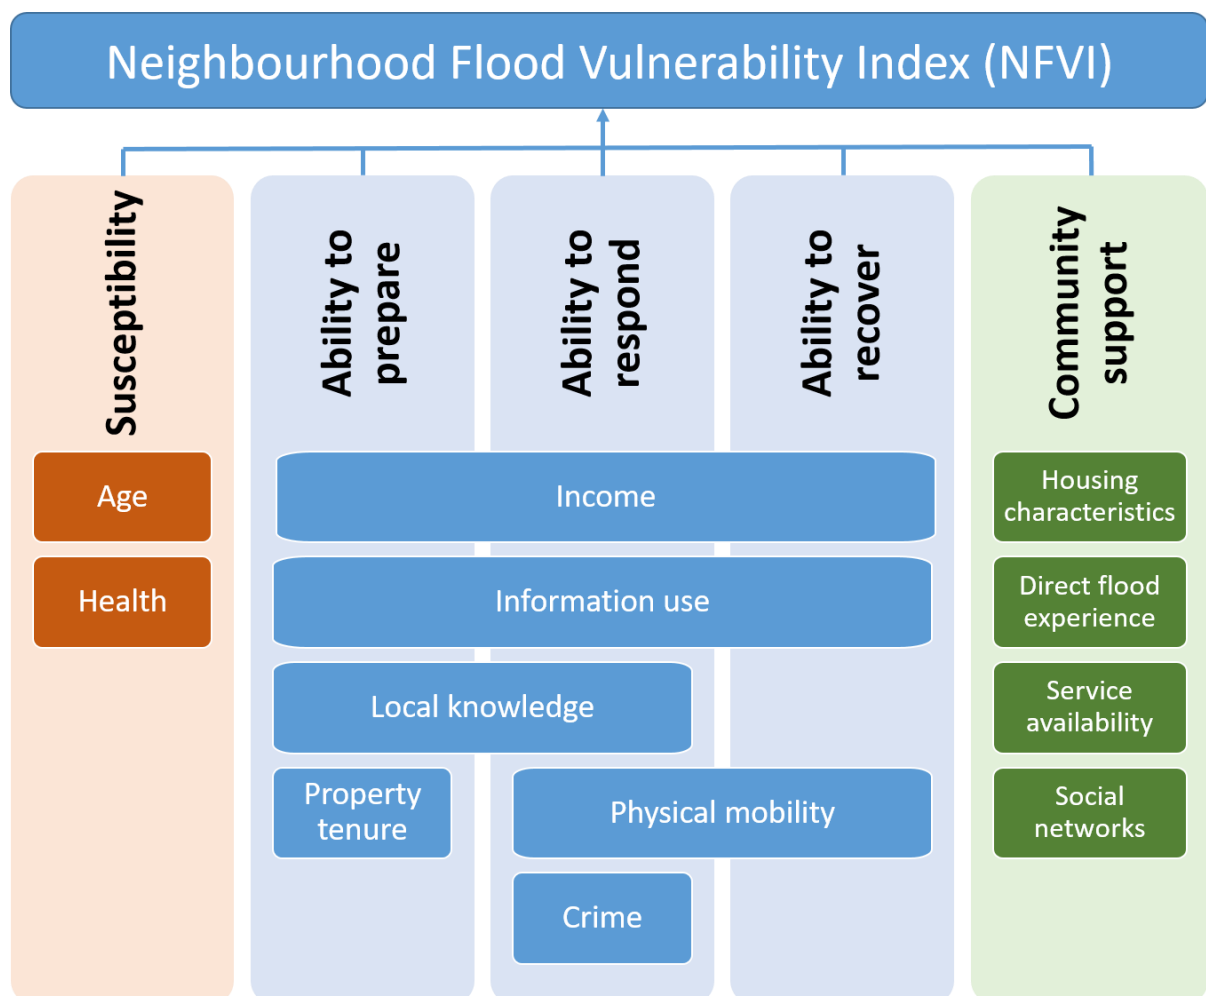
Neighbourhood Flood Vulnerability Index (NFVI)

Susceptibility

Ability to prepare

Ability to respond

Ability to recover

Community support

Age

Health

Income

Information use

Local knowledge

Property tenure

Physical mobility

Crime

Housing characteristics

Direct flood experience

Service availability

Social networks